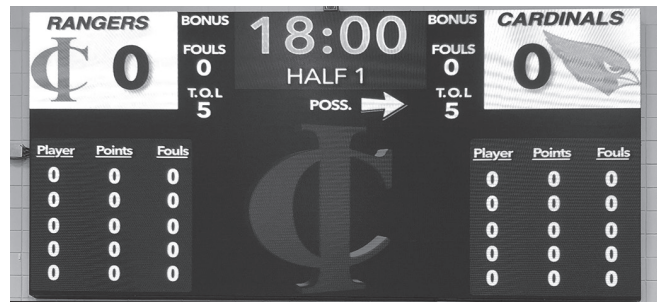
RANGERS

IC 0

BONUS

FOULS
0

T.O.L
5

18:00
HALF 1

POSS.

BONUS

FOULS
0

T.O.L
5

CARDINALS

0

| Player | Points | Fouls |
|---|---|---|
| 0 | 0 | 0 |
| 0 | 0 | 0 |
| 0 | 0 | 0 |
| 0 | 0 | 0 |
| 0 | 0 | 0 |

IC

| Player | Points | Fouls |
|---|---|---|
| 0 | 0 | 0 |
| 0 | 0 | 0 |
| 0 | 0 | 0 |
| 0 | 0 | 0 |
| 0 | 0 | 0 |